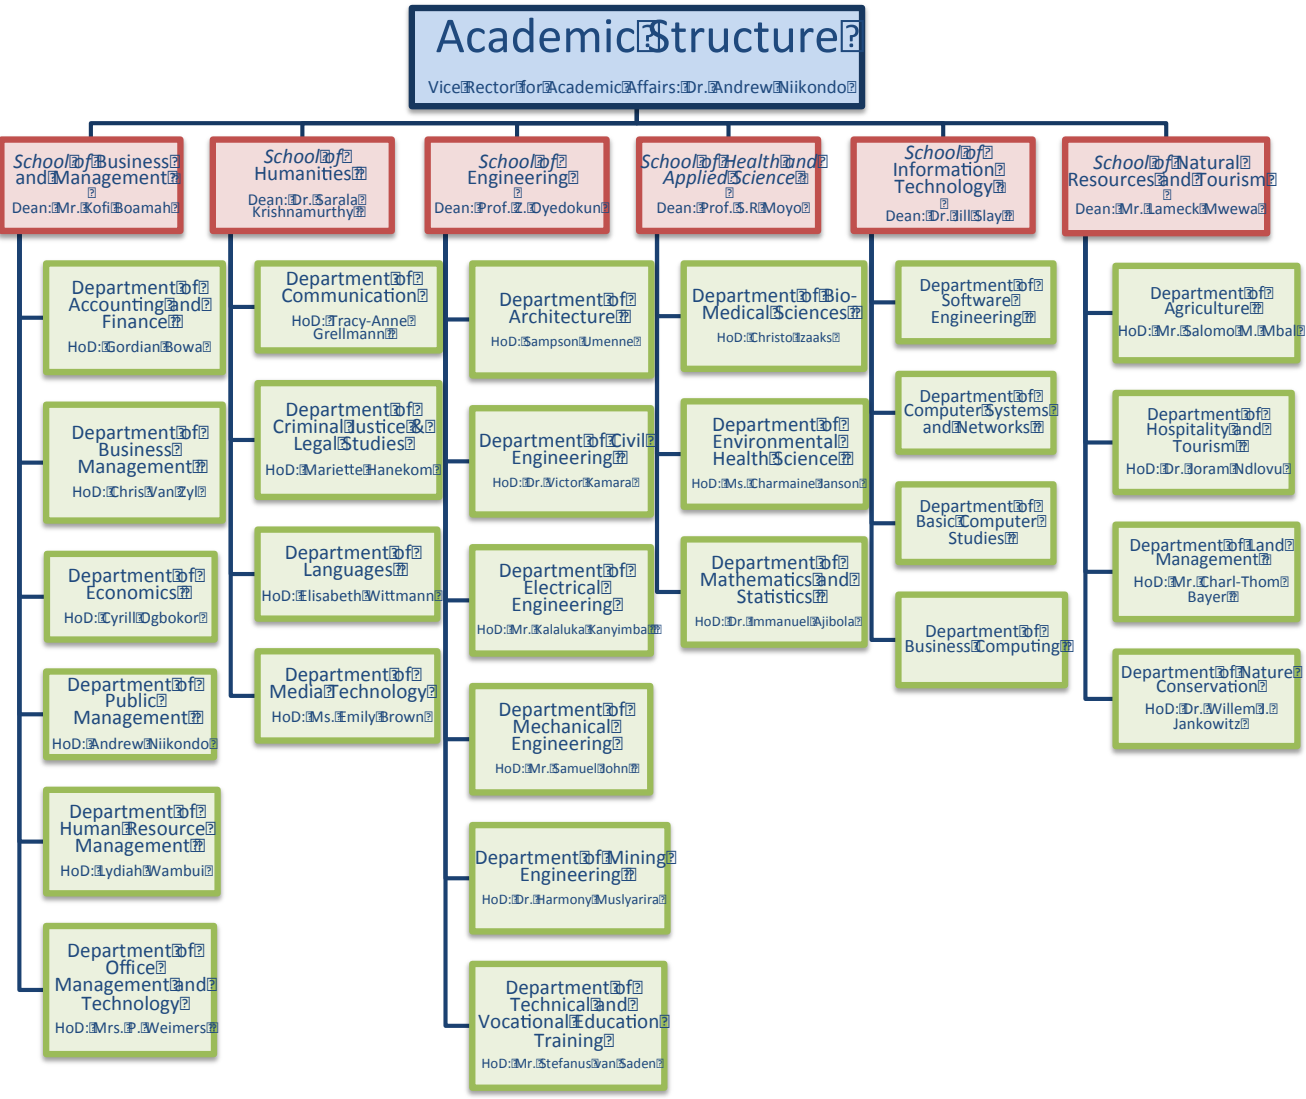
Academic Structure

Vice Rector for Academic Affairs: Dr. Andrew Niikondo

School of Business and Management
Dean: Mr. Kofi Boamah

Department of Accounting and Finance
HoD: Gordian Bowa

Department of Business Management
HoD: Chris Van Zyl

Department of Economics
HoD: Cyrill Ogbokor

Department of Public Management
HoD: Andrew Niikondo

Department of Human Resource Management
HoD: Lydiah Wambui

Department of Office Management and Technology
HoD: Mrs. P. Weimers

School of Humanities
Dean: Dr. Sarala Krishnamurthy

Department of Communication
HoD: Tracy-Anne Grellmann

Department of Criminal Justice & Legal Studies
HoD: Mariette Hanekom

Department of Languages
HoD: Elisabeth Wittmann

Department of Media Technology
HoD: Ms. Emily Brown

School of Engineering
Dean: Prof. Z. Oyedokun

Department of Architecture
HoD: Sampson Umenne

Department of Civil Engineering
HoD: Dr. Victor Kamara

Department of Electrical Engineering
HoD: Mr. Kalaluka Kanyimba

Department of Mechanical Engineering
HoD: Mr. Samuel John

Department of Mining Engineering
HoD: Dr. Harmony Muslyarira

Department of Technical and Vocational Education Training
HoD: Mr. Stefanus van Saden

School of Health and Applied Science
Dean: Prof. S. R Moyo

Department of Bio-Medical Sciences
HoD: Christo Izaaks

Department of Environmental Health Science
HoD: Ms. Charmaine Janson

Department of Mathematics and Statistics
HoD: Dr. Immanuel Ajibola

School of Information Technology
Dean: Dr. Jill Slay

Department of Software Engineering

Department of Computer Systems and Networks

Department of Basic Computer Studies

Department of Business Computing

School of Natural Resources and Tourism
Dean: Mr. Lameck Mwewa

Department of Agriculture
HoD: Mr. Salomo M. Mbai

Department of Hospitality and Tourism
HoD: Dr. Joram Ndlovu

Department of Land Management
HoD: Mr. Charl-Thom Bayer

Department of Nature Conservation
HoD: Dr. Willem J. Jankowitz